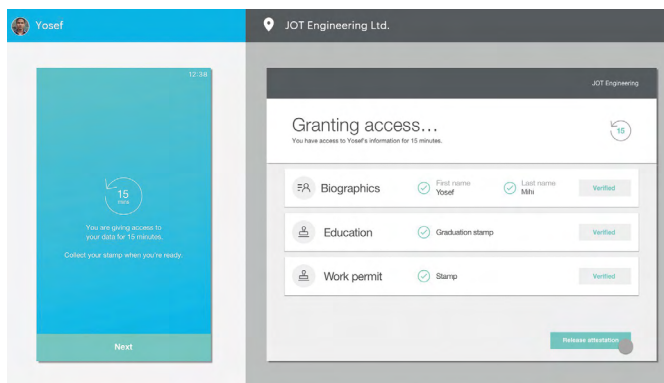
Yosef

JOT Engineering Ltd.

12:38

15
mins

You are giving access to your data for 15 minutes.

Collect your stamp when you're ready.

Next

JOT Engineering

Granting access...

You have access to Yosef's information for 15 minutes.

15

Biographics

First name
Yosef

Last name
Mihi

Verified

Education

Graduation stamp

Verified

Work permit

Stamp

Verified

Release attestation